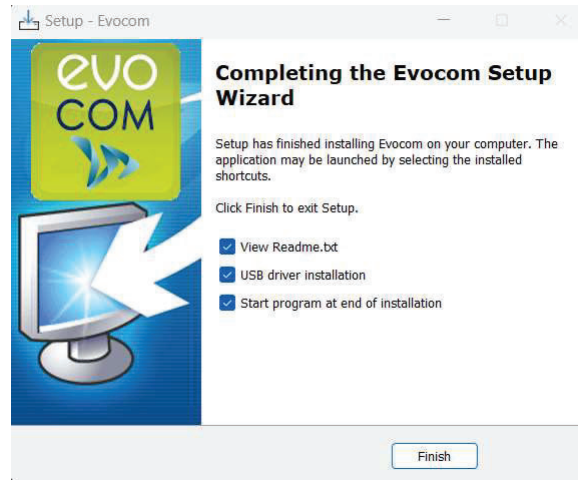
Setup - Evocom

evo COM

Completing the Evocom Setup Wizard

Setup has finished installing Evocom on your computer. The application may be launched by selecting the installed shortcuts.

Click Finish to exit Setup.

View Readme.txt

USB driver installation

Start program at end of installation

Finish